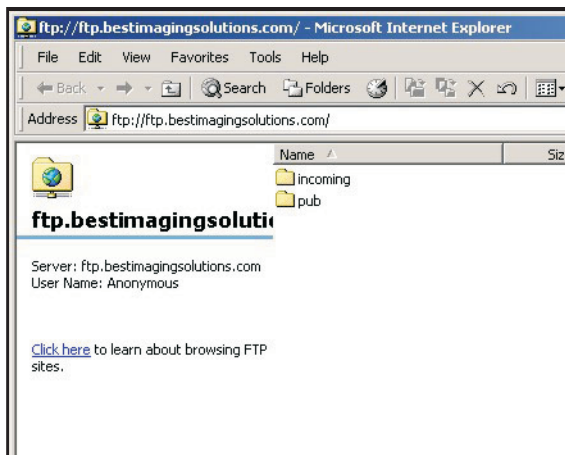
ftp://ftp.bestimagingsolutions.com/ - Microsoft Internet Explorer

File Edit View Favorites Tools Help

Back Search Folders

Address ftp://ftp.bestimagingsolutions.com/

Name | Siz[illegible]

incoming

pub

ftp.bestimagingsoluti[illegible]

Server: ftp.bestimagingsolutions.com
User Name: Anonymous

Click here to learn about browsing FTP sites.